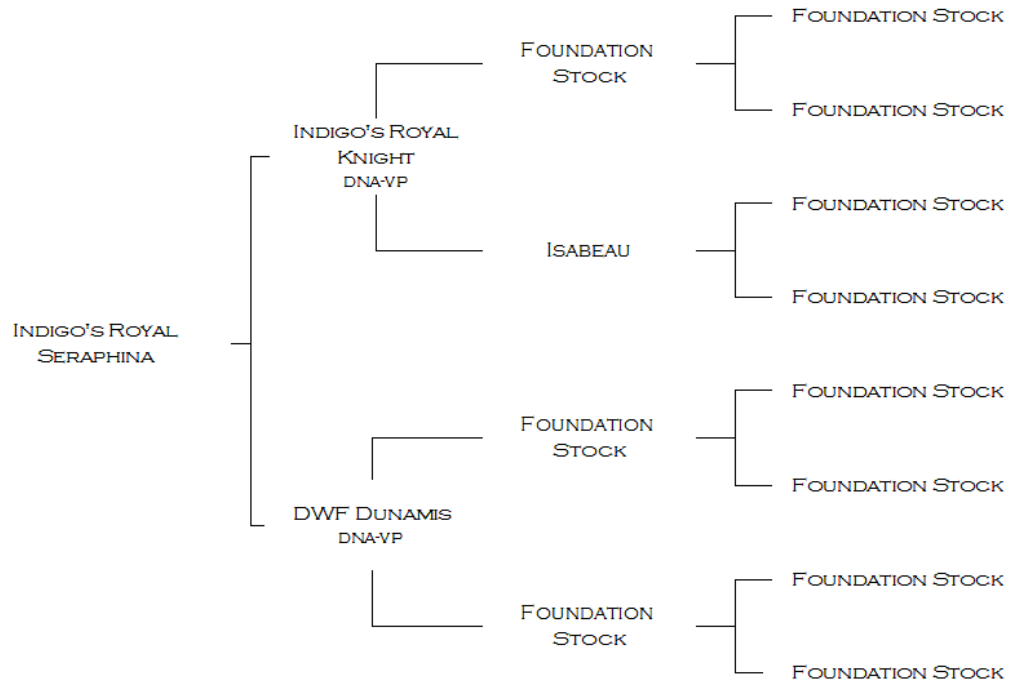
Indigo's Royal Seraphina

Indigo's Royal Knight
DNA-VP

Foundation Stock

Foundation Stock

Foundation Stock

Isabeau

Foundation Stock

Foundation Stock

DWF Dunamis
DNA-VP

Foundation Stock

Foundation Stock

Foundation Stock

Foundation Stock

Foundation Stock

Foundation Stock